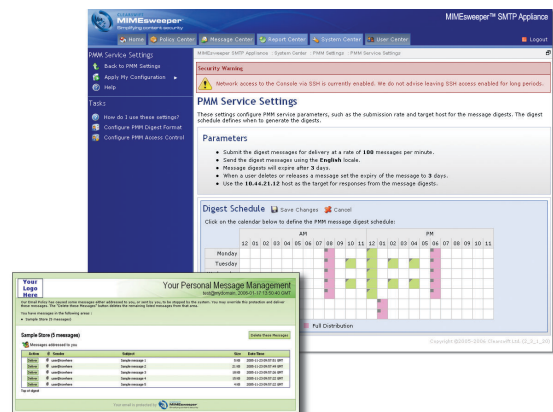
MIMEsweeper
Simplifying content security
MIMEsweeper™ SMTP Appliance
Home Policy Center Message Center Report Center System Center User Center
Logout
MIMEsweeper™ SMTP Appliance : System Center : PMM Settings : PMM Service Settings
PMM Service Settings
Back to PMM Settings
Apply My Configuration
Help
Tasks
How do I use these settings?
Configure PMM Digest Format
Configure PMM Access Control
Security Warning
Network access to the Console via SSH is currently enabled. We do not advise leaving SSH access enabled for long periods.

PMM Service Settings

These settings configure PMM service parameters, such as the submission rate and target host for the message digests. The digest schedule defines when to generate the digests.

Parameters

Submit the digest messages for delivery at a rate of 100 messages per minute.
Send the digest messages using the English locale.
Message digests will expire after 3 days.
When a user deletes or releases a message set the expiry of the message to 3 days.
Use the 10.44.21.12 host as the target for responses from the message digests.

Digest Schedule Save Changes Cancel
Click on the calendar below to define the PMM message digest schedule:

| | AM | | | | | | | | | | | | PM | | | | | | | | | | | |
|---|---|---|---|---|---|---|---|---|---|---|---|---|---|---|---|---|---|---|---|---|---|---|---|---|
| | 12 | 01 | 02 | 03 | 04 | 05 | 06 | 07 | 08 | 09 | 10 | 11 | 12 | 01 | 02 | 03 | 04 | 05 | 06 | 07 | 08 | 09 | 10 | 11 |
| Monday | | | | | | | | | | | | | | | | | | | | | | | | |
| Tuesday | | | | | | | | | | | | | | | | | | | | | | | | |

Full Distribution

Copyright ©2005-2006 Clearswift Ltd.

Your Logo Here
Your Personal Message Management
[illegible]
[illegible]
You have messages in the following areas:
Sample Store (5 messages)
Sample Store (5 messages)
Delete these Messages
Messages addressed to you

| Action | | Sender | Subject | Size | Date/Time |
|---|---|---|---|---|---|
| Deliver | | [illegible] | Sample message 1 | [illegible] | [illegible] |
| Deliver | | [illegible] | Sample message 2 | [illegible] | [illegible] |
| Deliver | | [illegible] | Sample message 3 | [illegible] | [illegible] |
| Deliver | | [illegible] | Sample message 4 | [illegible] | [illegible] |
| Deliver | | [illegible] | Sample message 5 | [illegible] | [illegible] |

Top of digest
Your email is protected by MIMEsweeper